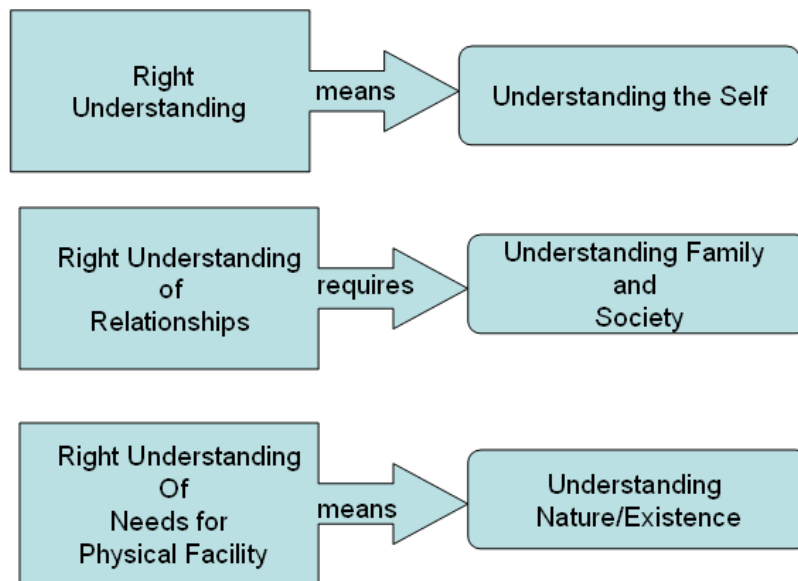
Right Understanding

means

Understanding the Self

Right Understanding of Relationships

requires

Understanding Family and Society

Right Understanding Of Needs for Physical Facility

means

Understanding Nature/Existence